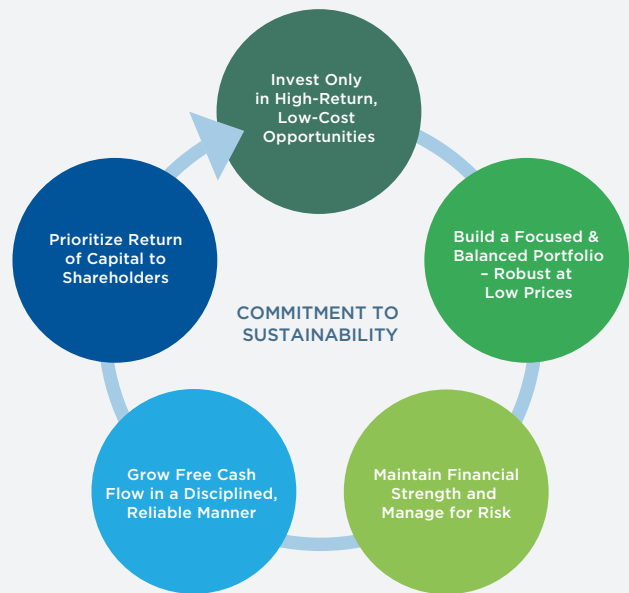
Invest Only in High-Return, Low-Cost Opportunities

Build a Focused & Balanced Portfolio – Robust at Low Prices

Maintain Financial Strength and Manage for Risk

Grow Free Cash Flow in a Disciplined, Reliable Manner

Prioritize Return of Capital to Shareholders

COMMITMENT TO SUSTAINABILITY